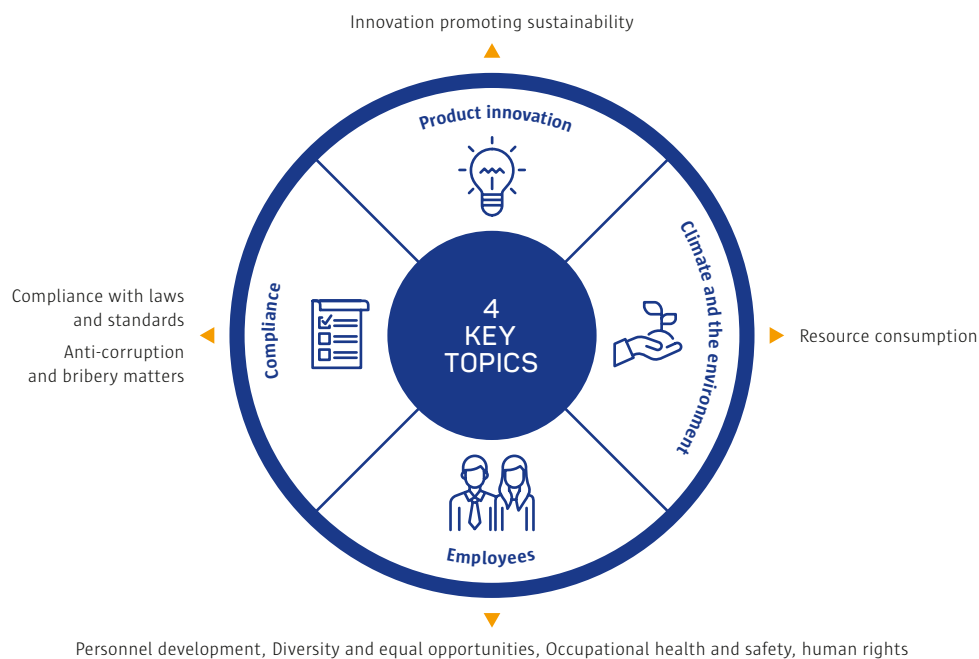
Innovation promoting sustainability

Product innovation

Compliance with laws and standards

Anti-corruption and bribery matters

Compliance

4 KEY TOPICS

Climate and the environment

Resource consumption

Employees

Personnel development, Diversity and equal opportunities, Occupational health and safety, human rights